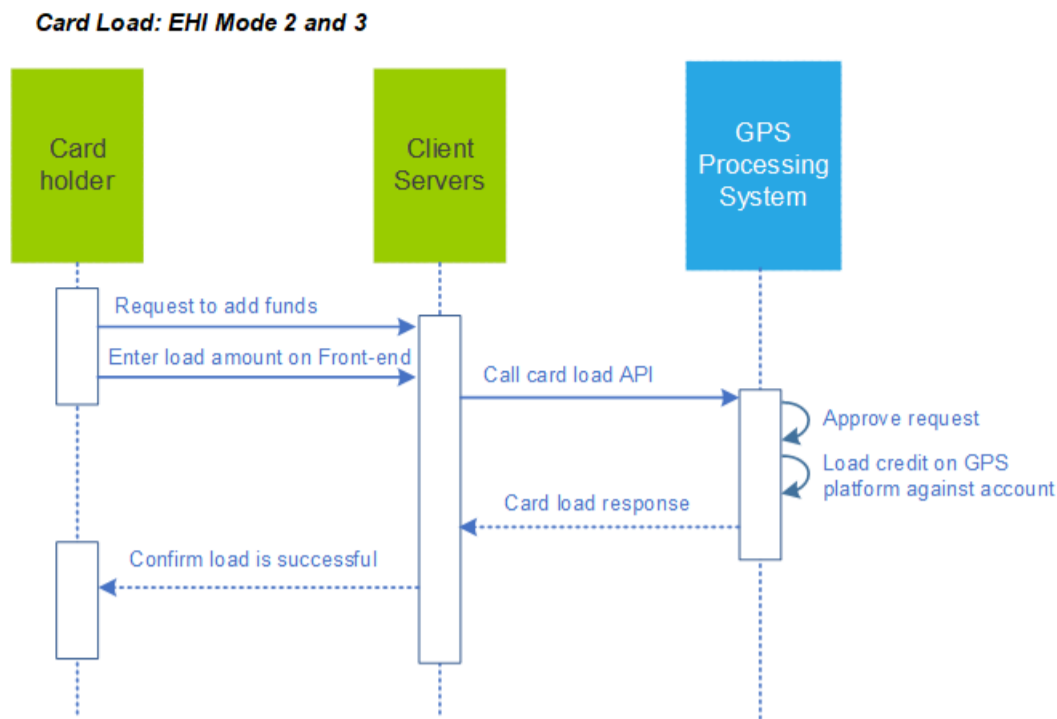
Card Load: EHI Mode 2 and 3

Card holder

Client Servers

GPS Processing System

Request to add funds

Enter load amount on Front-end

Call card load API

Approve request

Load credit on GPS platform against account

Card load response

Confirm load is successful